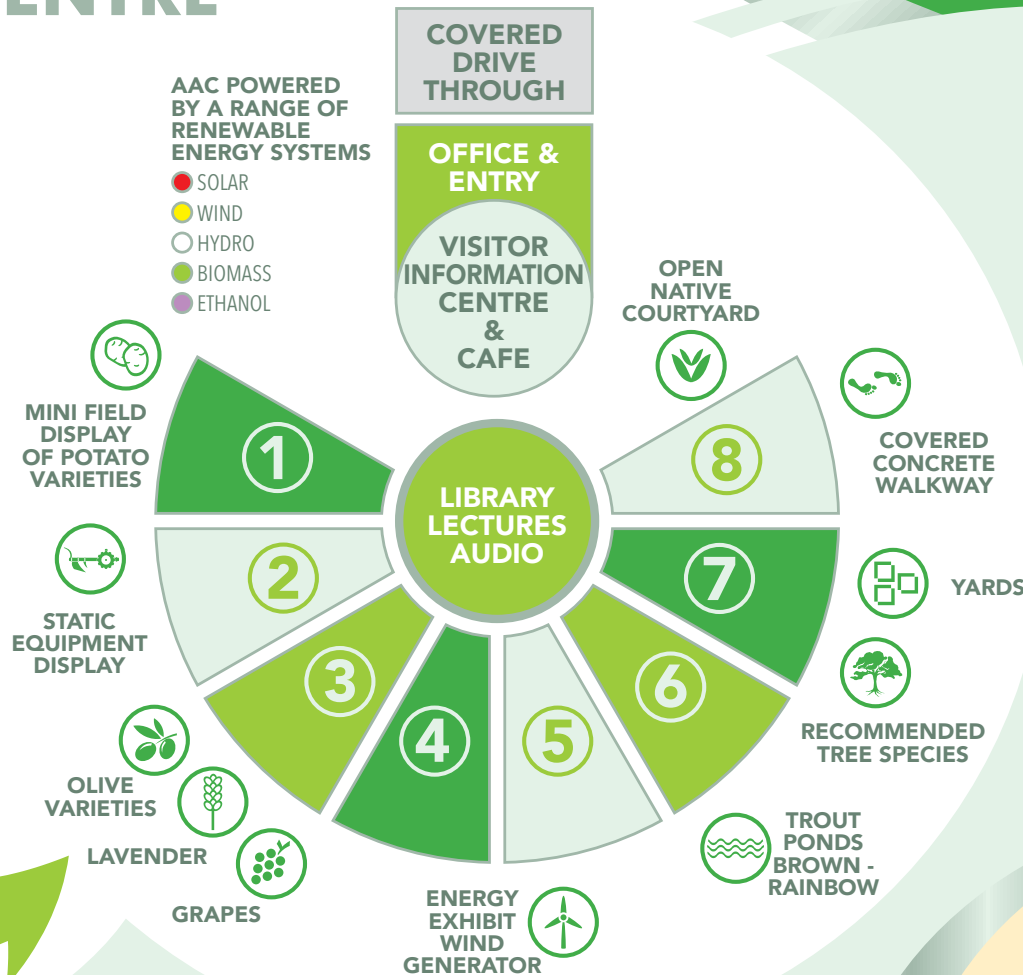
ENTRE

COVERED DRIVE THROUGH

AAC POWERED BY A RANGE OF RENEWABLE ENERGY SYSTEMS
SOLAR
WIND
HYDRO
BIOMASS
ETHANOL

OFFICE & ENTRY

VISITOR INFORMATION CENTRE & CAFE

OPEN NATIVE COURTYARD

MINI FIELD DISPLAY OF POTATO VARIETIES

1

LIBRARY LECTURES AUDIO

8

COVERED CONCRETE WALKWAY

2

7

YARDS

STATIC EQUIPMENT DISPLAY

3

4

5

6

RECOMMENDED TREE SPECIES

OLIVE VARIETIES

LAVENDER

GRAPES

TROUT PONDS BROWN - RAINBOW

ENERGY EXHIBIT WIND GENERATOR